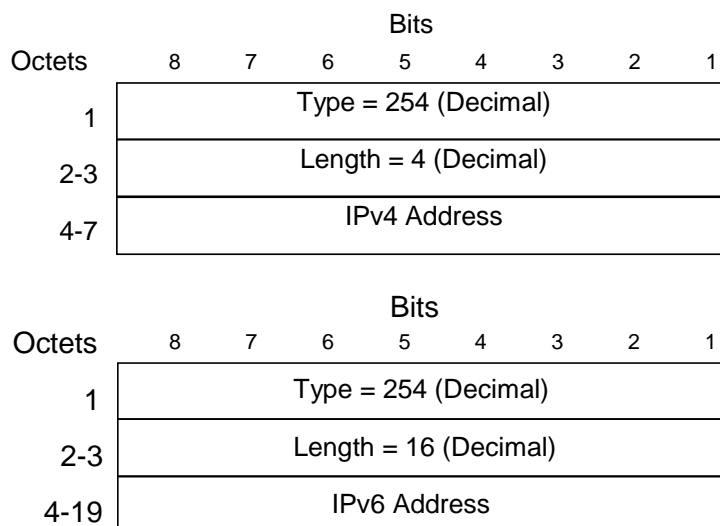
Bits

| Octets | 8 | 7 | 6 | 5 | 4 | 3 | 2 | 1 |
|---|---|---|---|---|---|---|---|---|
| 1 | Type = 254 (Decimal) | | | | | | | |
| 2-3 | Length = 4 (Decimal) | | | | | | | |
| 4-7 | IPv4 Address | | | | | | | |

Bits

| Octets | 8 | 7 | 6 | 5 | 4 | 3 | 2 | 1 |
|---|---|---|---|---|---|---|---|---|
| 1 | Type = 254 (Decimal) | | | | | | | |
| 2-3 | Length = 16 (Decimal) | | | | | | | |
| 4-19 | IPv6 Address | | | | | | | |